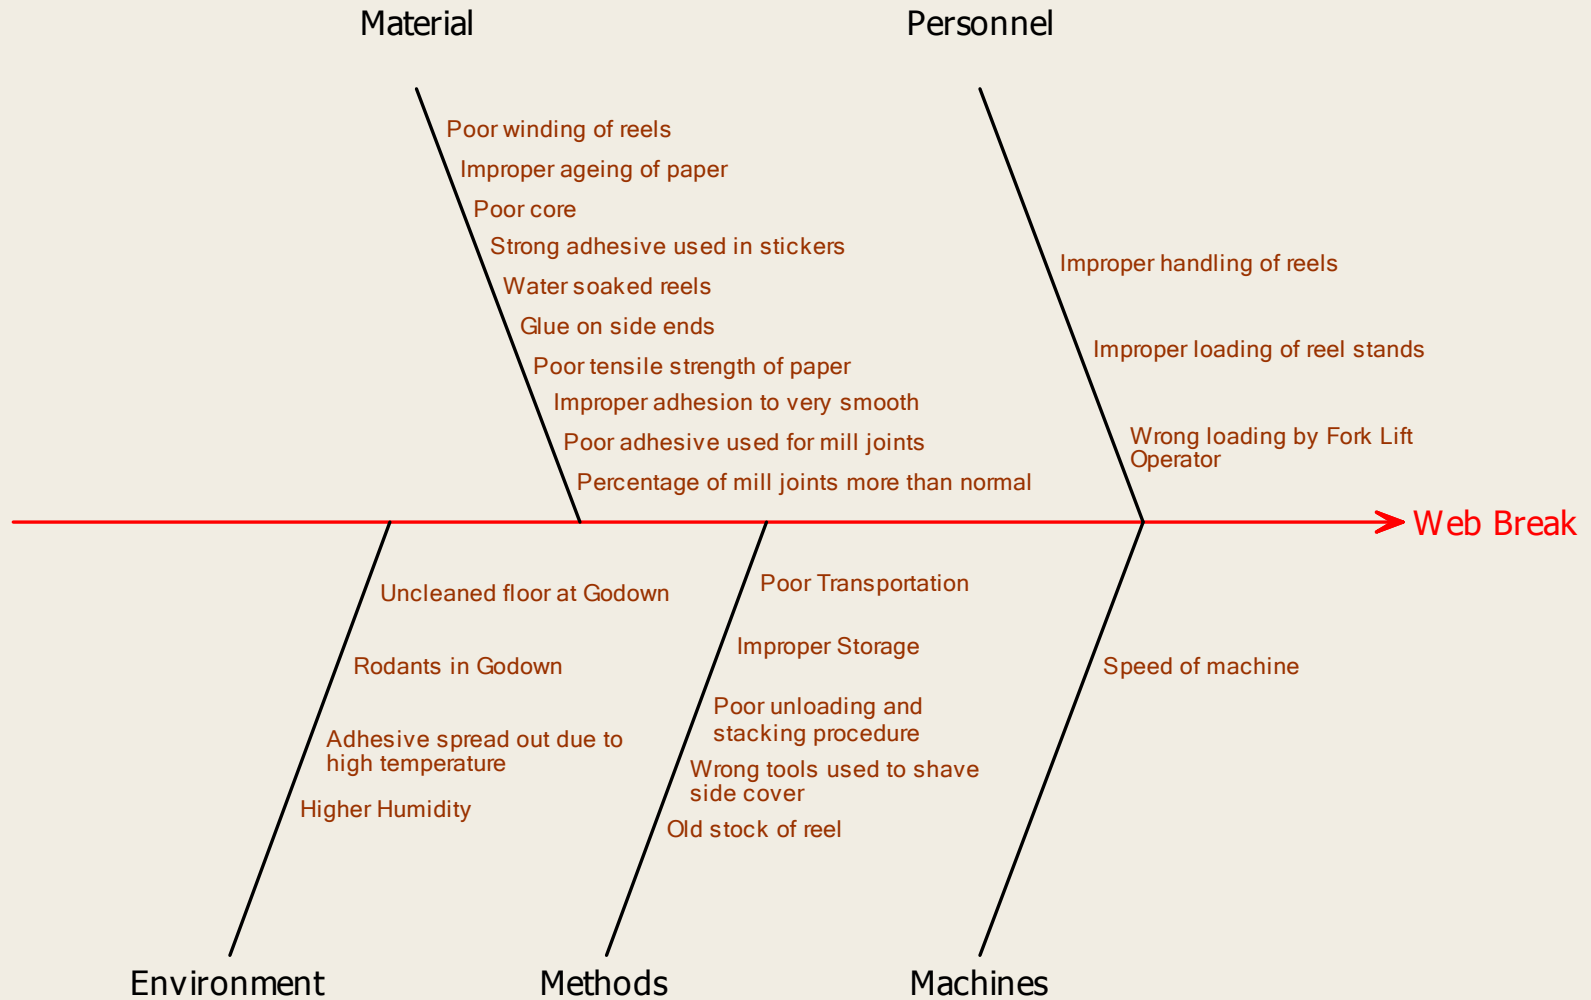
Material

Poor winding of reels
Improper ageing of paper
Poor core
Strong adhesive used in stickers
Water soaked reels
Glue on side ends
Poor tensile strength of paper
Improper adhesion to very smooth
Poor adhesive used for mill joints
Percentage of mill joints more than normal

Personnel

Improper handling of reels
Improper loading of reel stands
Wrong loading by Fork Lift Operator

Web Break

Uncleaned floor at Godown
Rodants in Godown
Adhesive spread out due to high temperature
Higher Humidity

Environment

Poor Transportation
Improper Storage
Poor unloading and stacking procedure
Wrong tools used to shave side cover
Old stock of reel

Methods

Speed of machine

Machines